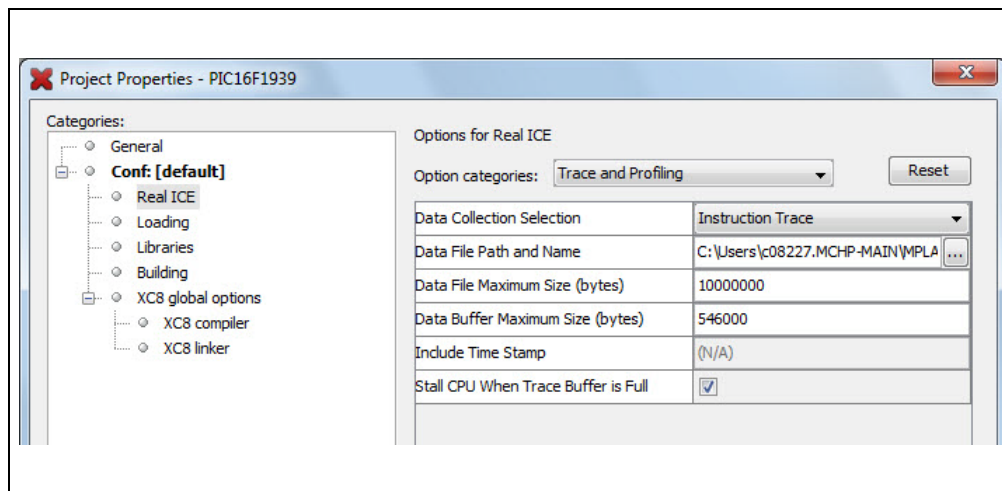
Project Properties - PIC16F1939

Categories:
General
Conf: [default]
Real ICE
Loading
Libraries
Building
XC8 global options
XC8 compiler
XC8 linker

Options for Real ICE

Option categories: Trace and Profiling

Reset

| | |
|---|---|
| Data Collection Selection | Instruction Trace |
| Data File Path and Name | C:\Users\c08227.MCHP-MAIN\MPLA ... |
| Data File Maximum Size (bytes) | 10000000 |
| Data Buffer Maximum Size (bytes) | 546000 |
| Include Time Stamp | (N/A) |
| Stall CPU When Trace Buffer is Full | ☑ |